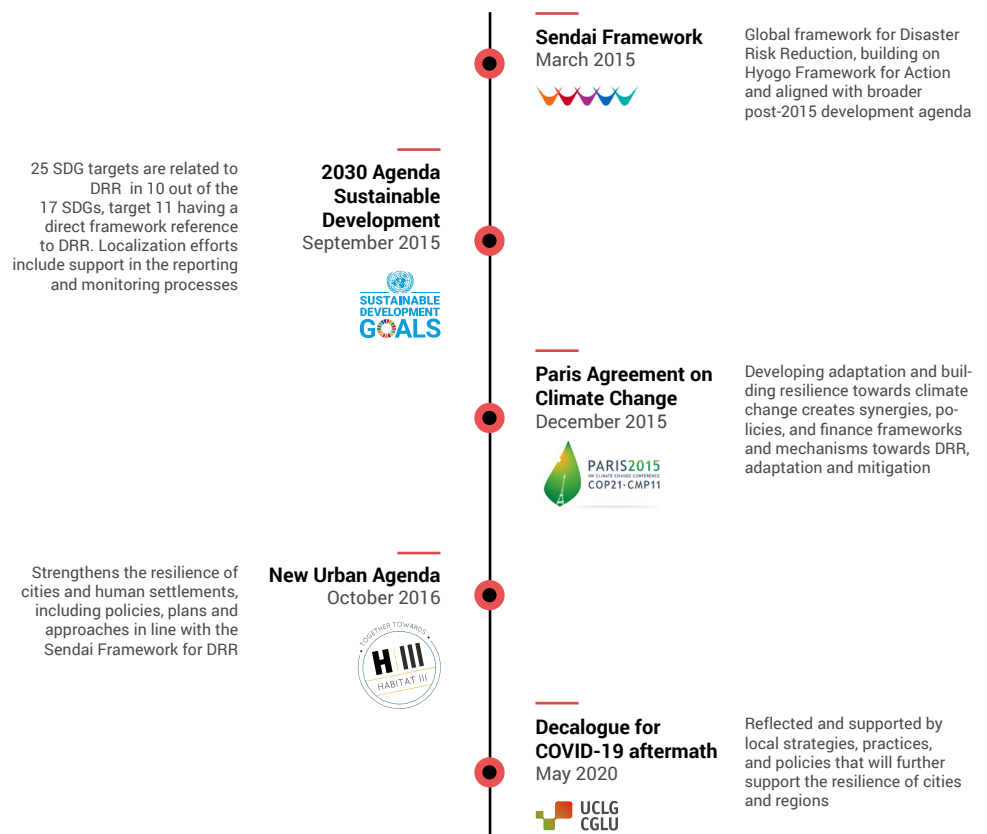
**Sendai Framework**
March 2015

Global framework for Disaster Risk Reduction, building on Hyogo Framework for Action and aligned with broader post-2015 development agenda

25 SDG targets are related to DRR in 10 out of the 17 SDGs, target 11 having a direct framework reference to DRR. Localization efforts include support in the reporting and monitoring processes

**2030 Agenda Sustainable Development**
September 2015

SUSTAINABLE DEVELOPMENT GOALS

**Paris Agreement on Climate Change**
December 2015

PARIS2015
UN CLIMATE CHANGE CONFERENCE
COP21·CMP11

Developing adaptation and building resilience towards climate change creates synergies, policies, and finance frameworks and mechanisms towards DRR, adaptation and mitigation

Strengthens the resilience of cities and human settlements, including policies, plans and approaches in line with the Sendai Framework for DRR

**New Urban Agenda**
October 2016

TOGETHER TOWARDS
H III
HABITAT III

**Decalogue for COVID-19 aftermath**
May 2020

UCLG
CGLU

Reflected and supported by local strategies, practices, and policies that will further support the resilience of cities and regions